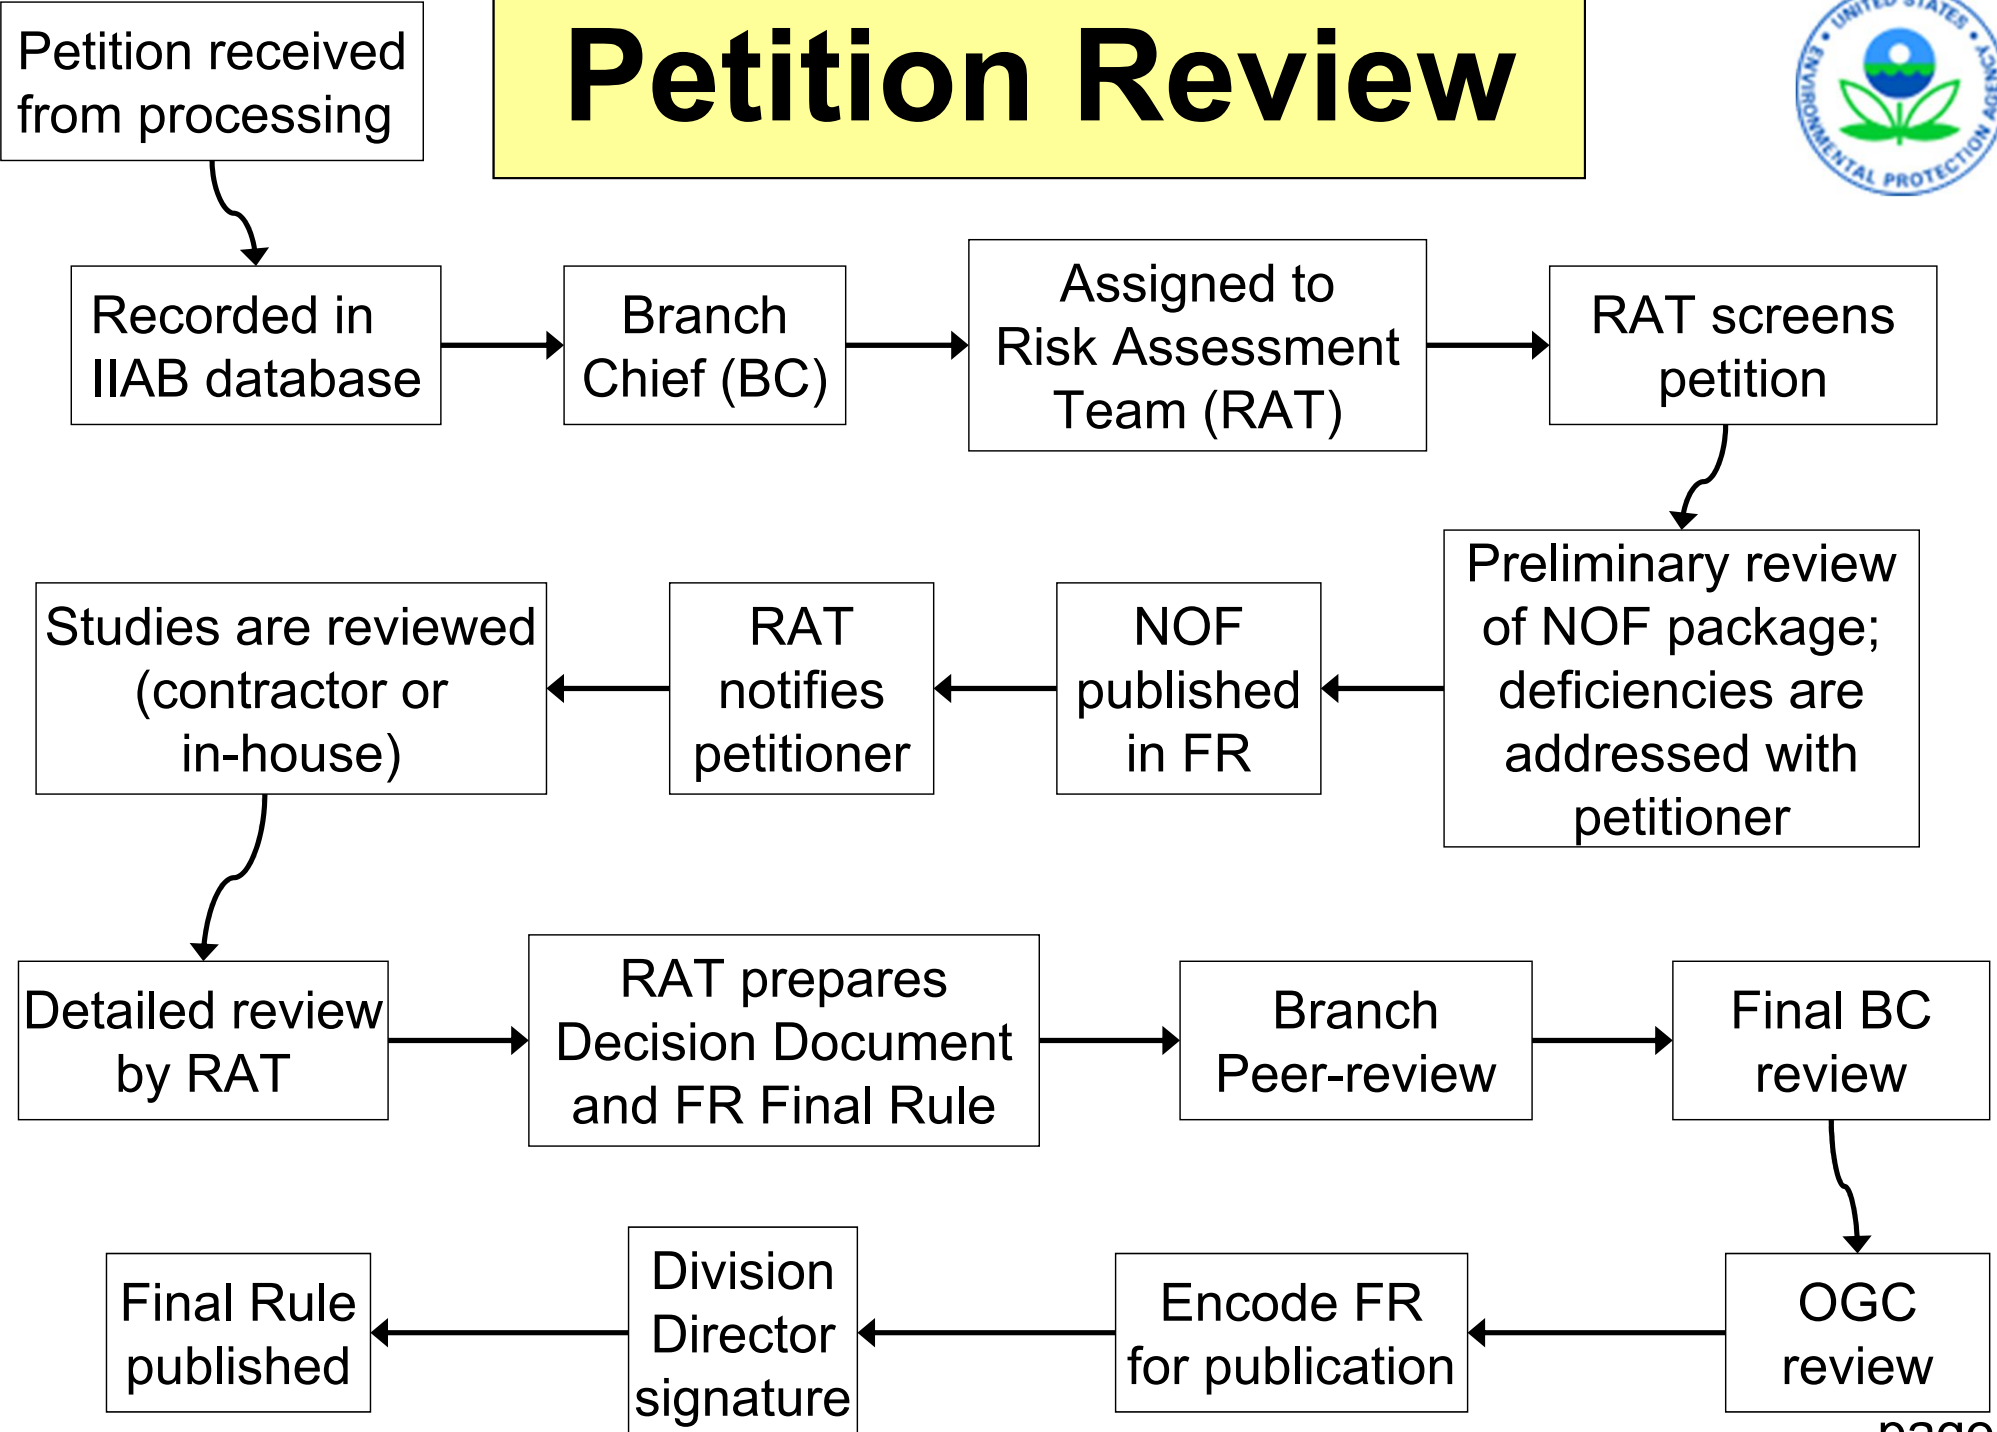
Petition received from processing

Petition Review

UNITED STATES ENVIRONMENTAL PROTECTION AGENCY

Recorded in IIAB database

Branch Chief (BC)

Assigned to Risk Assessment Team (RAT)

RAT screens petition

Preliminary review of NOF package; deficiencies are addressed with petitioner

NOF published in FR

RAT notifies petitioner

Studies are reviewed (contractor or in-house)

Detailed review by RAT

RAT prepares Decision Document and FR Final Rule

Branch Peer-review

Final BC review

OGC review

Encode FR for publication

Division Director signature

Final Rule published

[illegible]